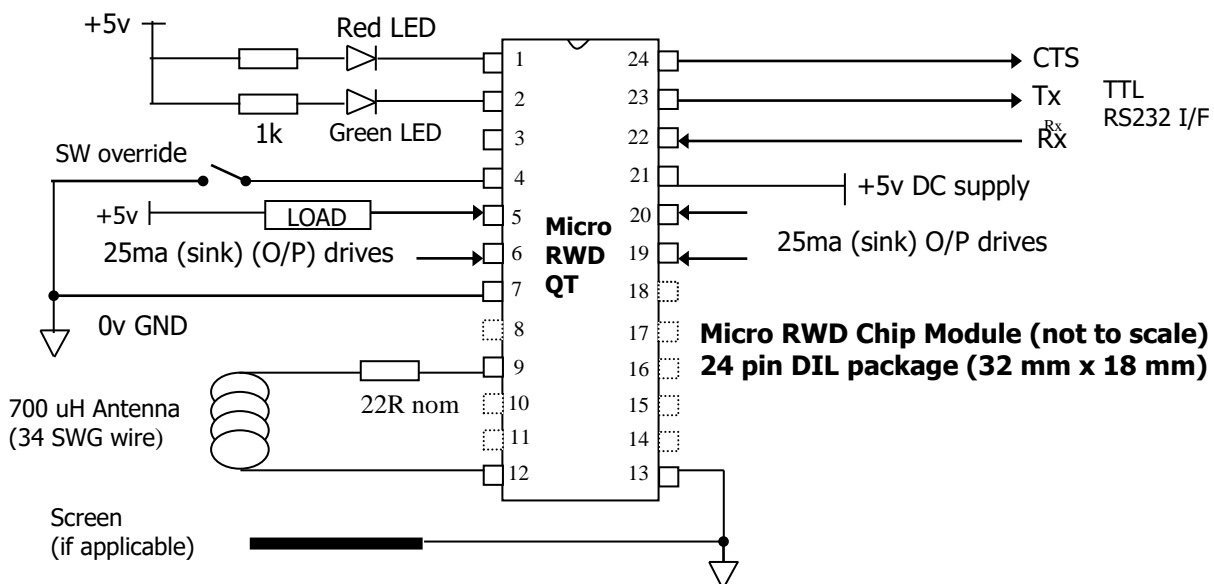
+5v

Red LED

1k

Green LED

SW override

+5v

LOAD

25ma (sink) (O/P) drives

0v GND

700 uH Antenna
(34 SWG wire)

22R nom

Screen
(if applicable)

1
2
3
4
5
6
7
8
9
10
11
12

Micro
RWD
QT

24
23
22
21
20
19
18
17
16
15
14
13

CTS

Tx

Rx

TTL
RS232 I/F

+5v DC supply

25ma (sink) O/P drives

Micro RWD Chip Module (not to scale)
24 pin DIL package (32 mm x 18 mm)